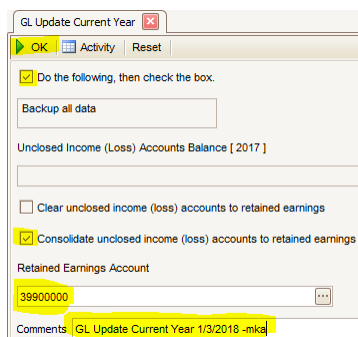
GL Update Current Year

OK Activity Reset

Do the following, then check the box.

Backup all data

Unclosed Income (Loss) Accounts Balance [ 2017 ]

Clear unclosed income (loss) accounts to retained earnings

Consolidate unclosed income (loss) accounts to retained earnings

Retained Earnings Account

39900000

Comments GL Update Current Year 1/3/2018 -mka